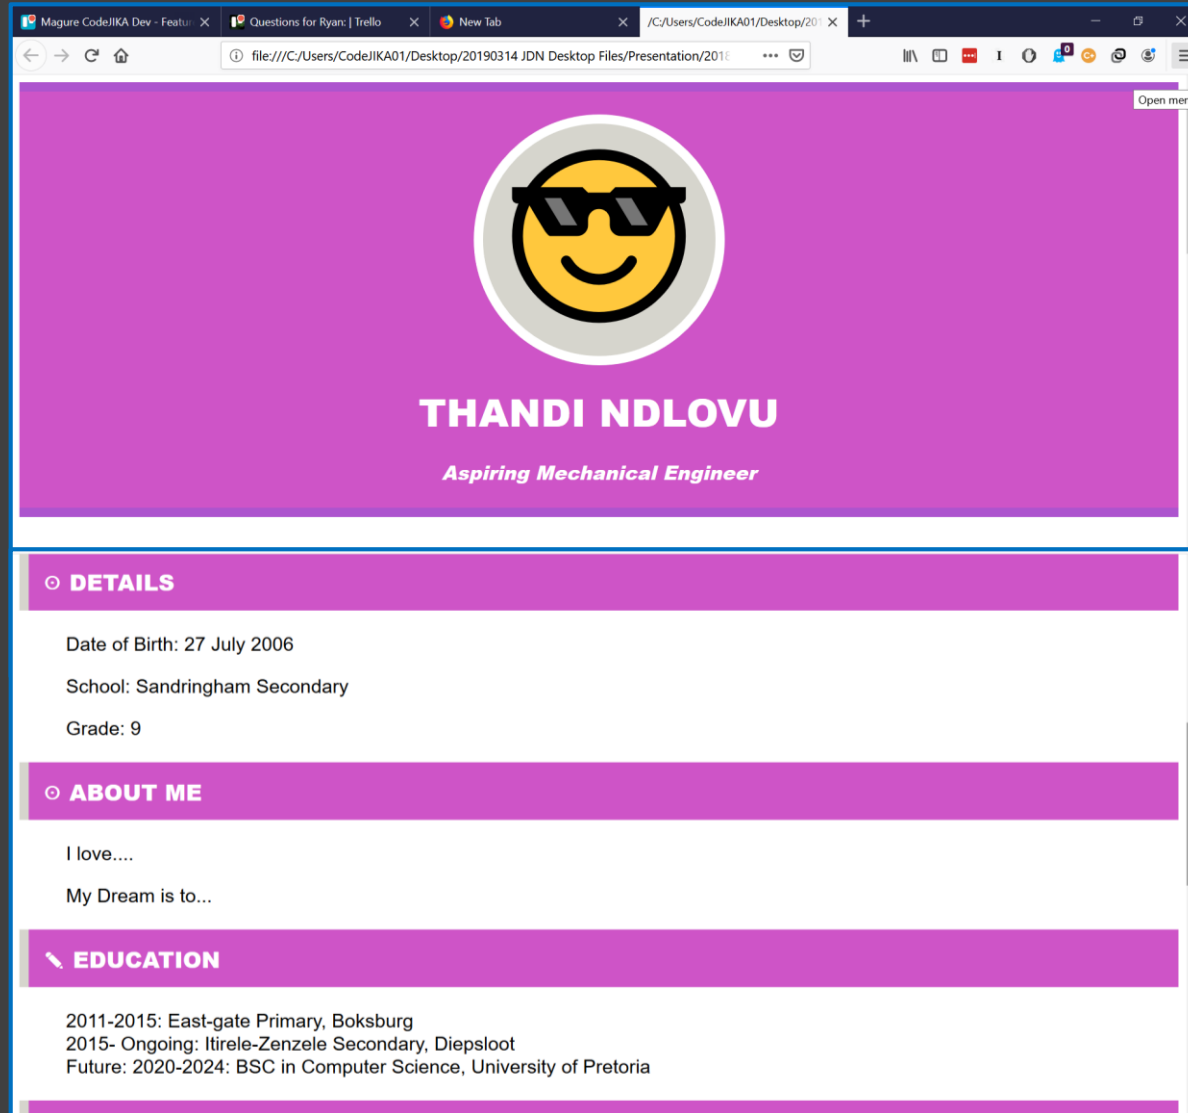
Magure CodeJIKA Dev - Featur ×
Questions for Ryan: | Trello ×
New Tab ×
/C:/Users/CodeJIKA01/Desktop/20 ×
+

file:///C:/Users/CodeJIKA01/Desktop/20190314 JDN Desktop Files/Presentation/2018

Open mer

THANDI NDLOVU

Aspiring Mechanical Engineer

DETAILS

Date of Birth: 27 July 2006

School: Sandringham Secondary

Grade: 9

ABOUT ME

I love....

My Dream is to...

EDUCATION

2011-2015: East-gate Primary, Boksburg
2015- Ongoing: Itirele-Zenzele Secondary, Diepsloot
Future: 2020-2024: BSC in Computer Science, University of Pretoria